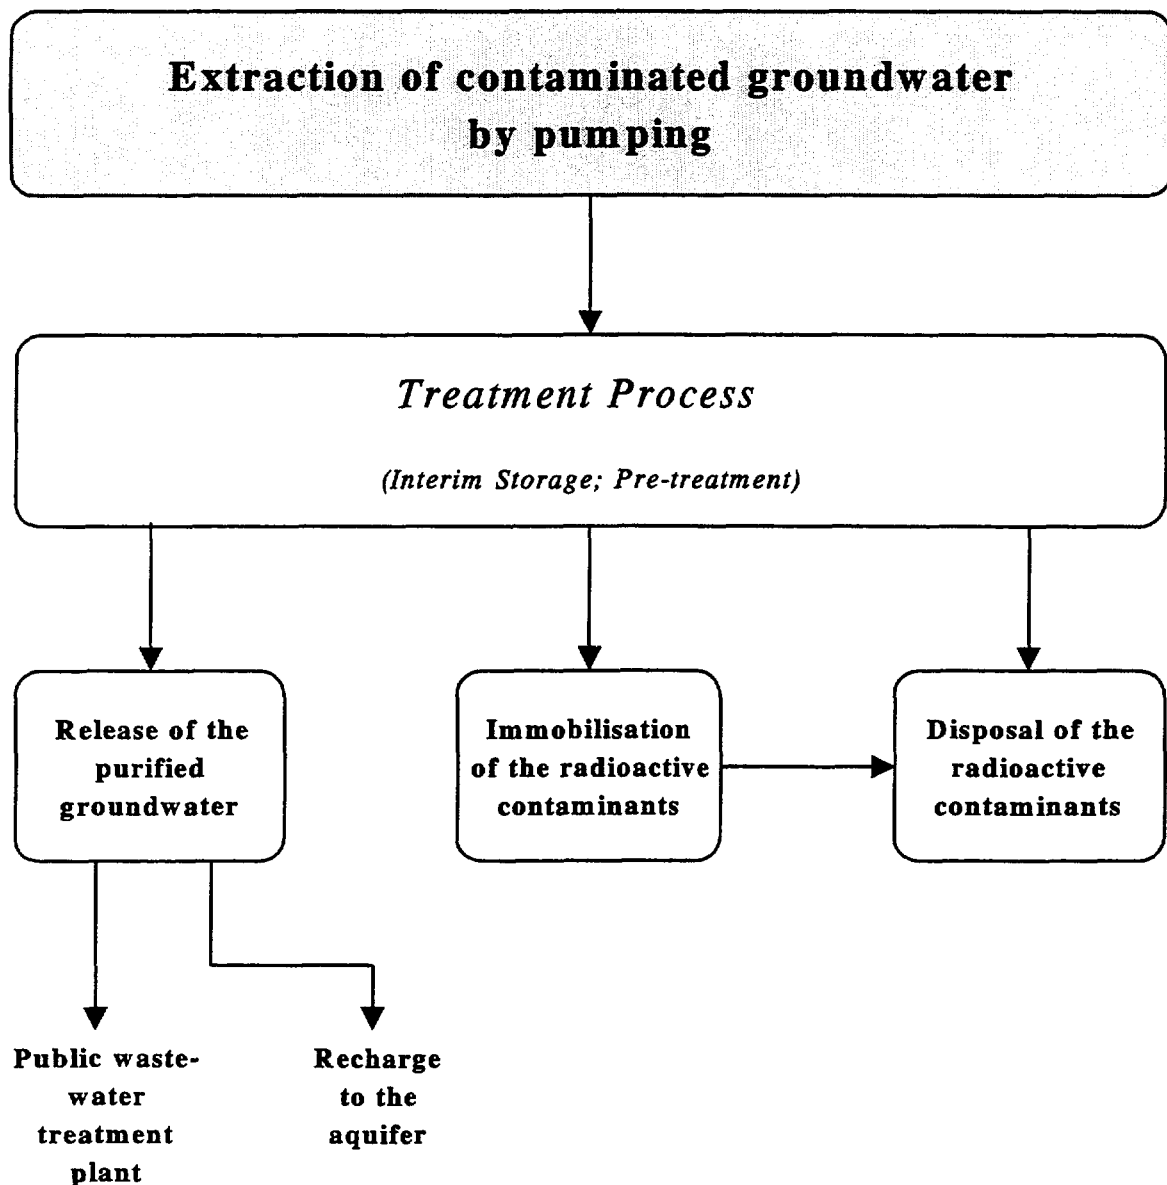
Extraction of contaminated groundwater by pumping

Treatment Process

(Interim Storage; Pre-treatment)

Release of the purified groundwater

Immobilisation of the radioactive contaminants

Disposal of the radioactive contaminants

Public waste-water treatment plant

Recharge to the aquifer